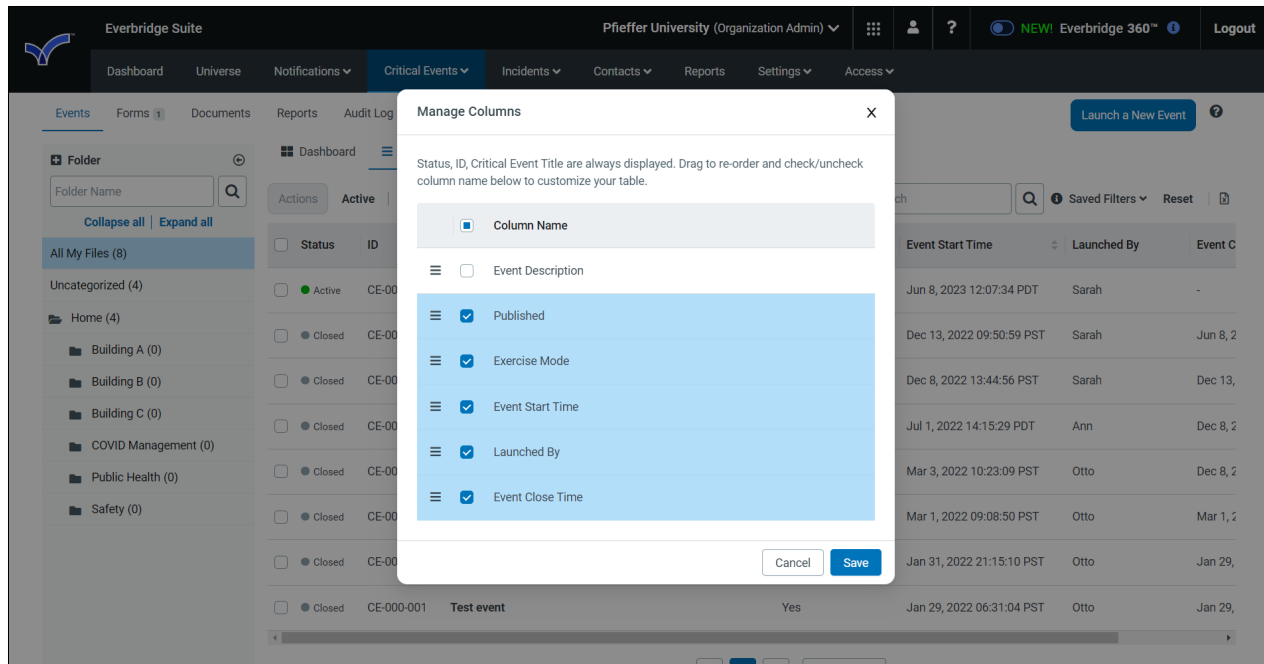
Everbridge Suite

Pfieffer University (Organization Admin)

NEW! Everbridge 360™

Logout

Dashboard Universe Notifications Critical Events Incidents Contacts Reports Settings Access

Events Forms 1 Documents Reports Audit Log

Launch a New Event

Folder

Folder Name

Collapse all | Expand all

All My Files (8)
Uncategorized (4)
Home (4)
Building A (0)
Building B (0)
Building C (0)
COVID Management (0)
Public Health (0)
Safety (0)

Dashboard

Actions Active

Saved Filters Reset

| Status | ID | | Event Start Time | Launched By | Event C |
|---|---|---|---|---|---|
| Active | CE-00 | | Jun 8, 2023 12:07:34 PDT | Sarah | - |
| Closed | CE-00 | | Dec 13, 2022 09:50:59 PST | Sarah | Jun 8, 2 |
| Closed | CE-00 | | Dec 8, 2022 13:44:56 PST | Sarah | Dec 13, |
| Closed | CE-00 | | Jul 1, 2022 14:15:29 PDT | Ann | Dec 8, 2 |
| Closed | CE-00 | | Mar 3, 2022 10:23:09 PST | Otto | Dec 8, 2 |
| Closed | CE-00 | | Mar 1, 2022 09:08:50 PST | Otto | Mar 1, 2 |
| Closed | CE-00 | | Jan 31, 2022 21:15:10 PST | Otto | Jan 29, |
| Closed | CE-000-001 | Test event Yes | Jan 29, 2022 06:31:04 PST | Otto | Jan 29, |

Manage Columns

Status, ID, Critical Event Title are always displayed. Drag to re-order and check/uncheck column name below to customize your table.

Column Name
Event Description
Published
Exercise Mode
Event Start Time
Launched By
Event Close Time

Cancel Save